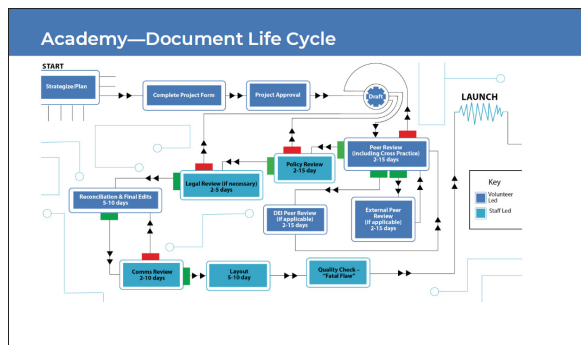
Academy—Document Life Cycle

START

Strategize/Plan

Complete Project Form

Project Approval

Draft

LAUNCH

Peer Review (including Cross Practice) 2-15 days

Policy Review 2-15 day

Legal Review (if necessary) 2-5 days

Reconciliation & Final Edits 5-10 days

DEI Peer Review (if applicable) 2-15 days

External Peer Review (if applicable) 2-15 days

Key

Volunteer Led

Staff Led

Comms Review 2-10 days

Layout 5-10 days

Quality Check - "Fatal Flaw"